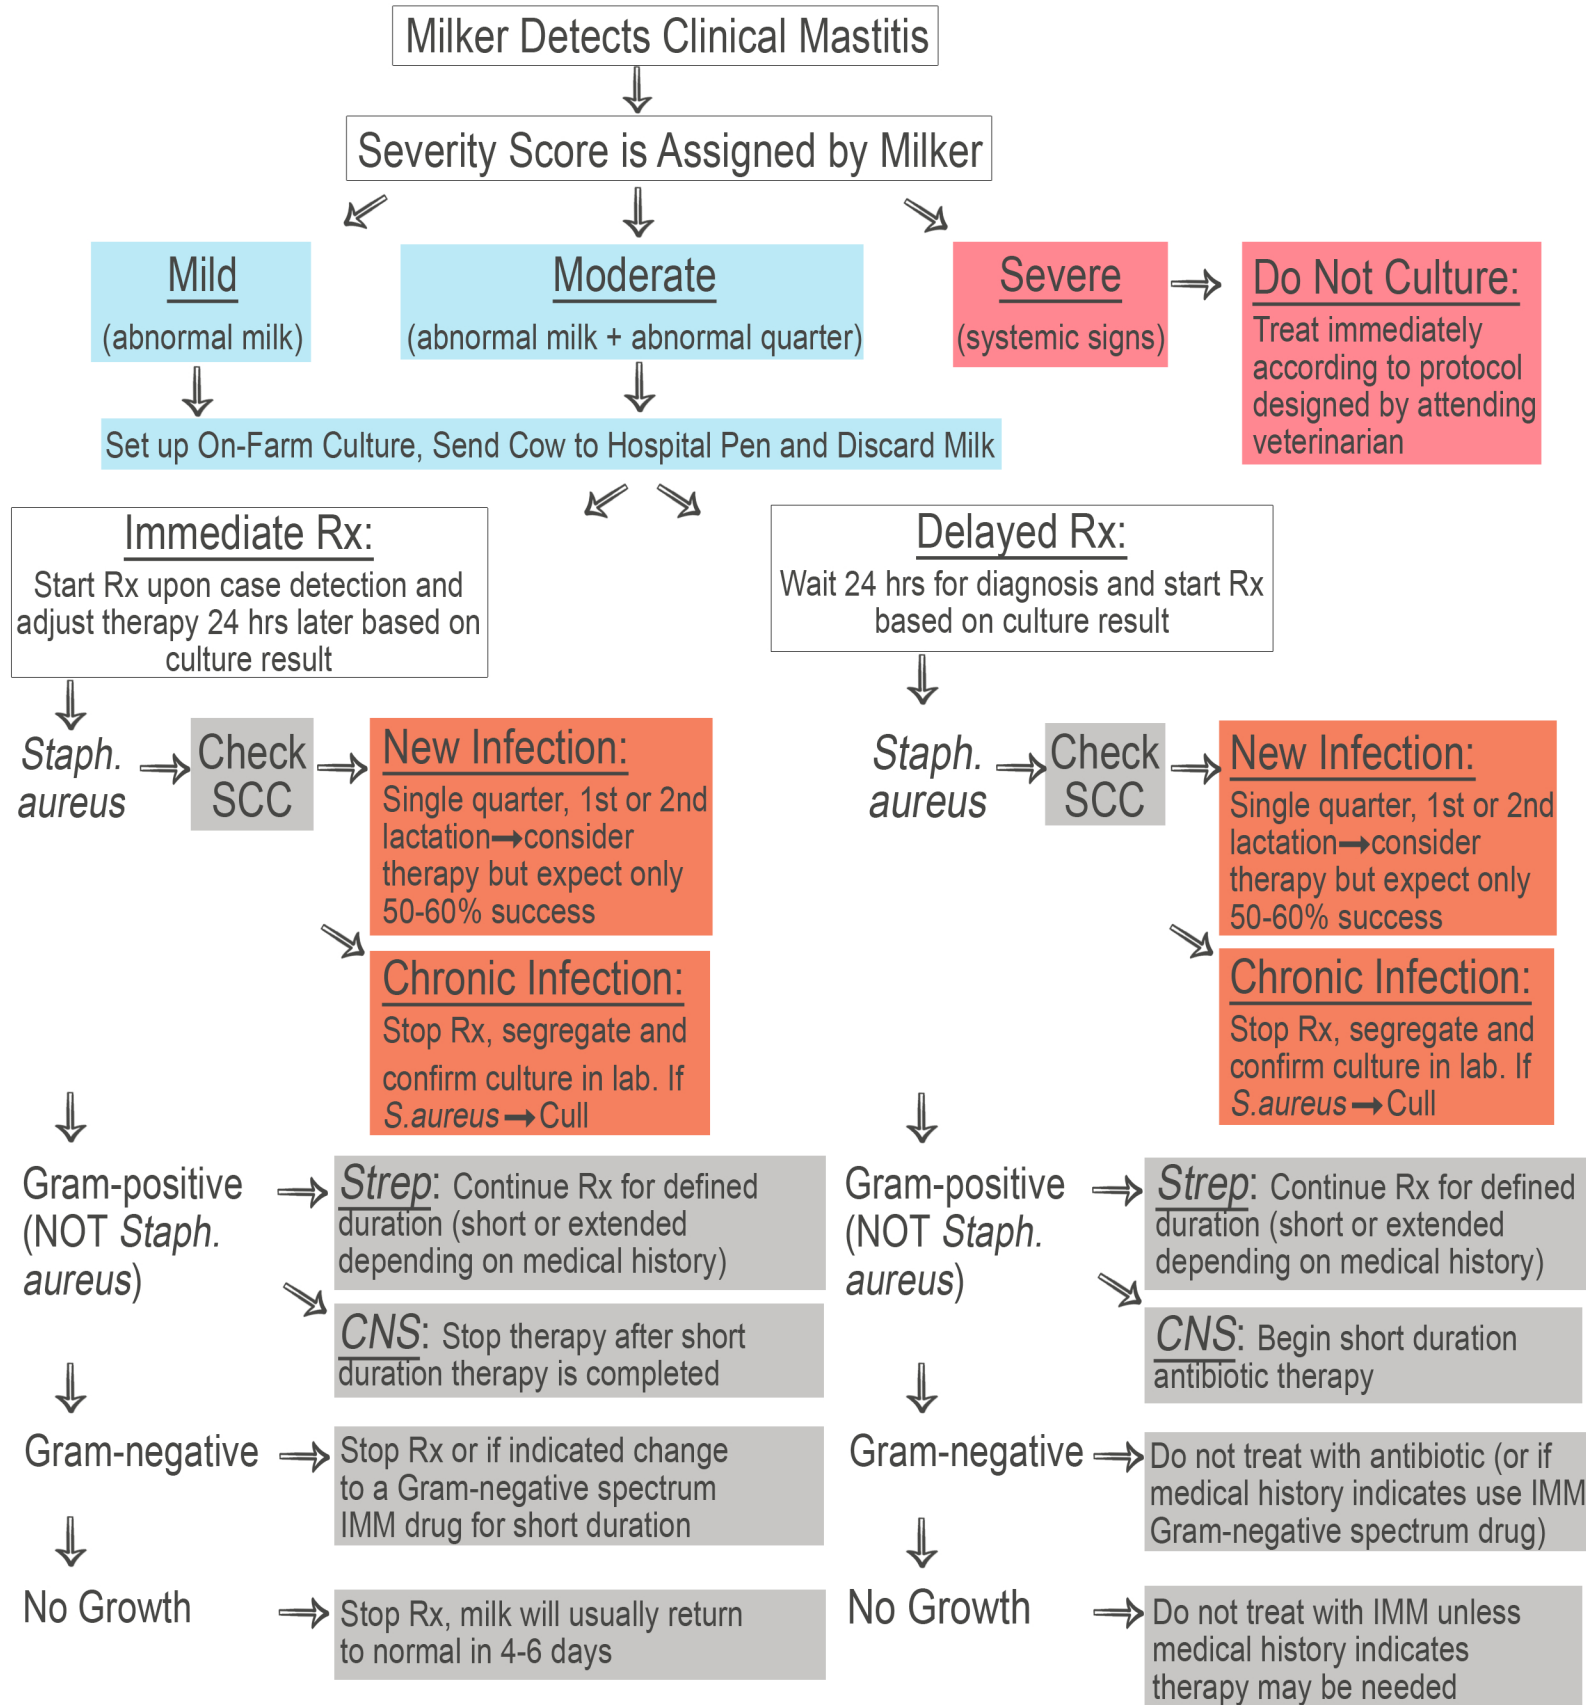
Milker Detects Clinical Mastitis

Severity Score is Assigned by Milker

Mild
(abnormal milk)

Moderate
(abnormal milk + abnormal quarter)

Severe
(systemic signs)

Do Not Culture:
Treat immediately according to protocol designed by attending veterinarian

Set up On-Farm Culture, Send Cow to Hospital Pen and Discard Milk

Immediate Rx:
Start Rx upon case detection and adjust therapy 24 hrs later based on culture result

Staph. aureus

Check SCC

New Infection:
Single quarter, 1st or 2nd lactation→consider therapy but expect only 50-60% success

Chronic Infection:
Stop Rx, segregate and confirm culture in lab. If S.aureus→Cull

Gram-positive (NOT Staph. aureus)

Strep: Continue Rx for defined duration (short or extended depending on medical history)

CNS: Stop therapy after short duration therapy is completed

Gram-negative

Stop Rx or if indicated change to a Gram-negative spectrum IMM drug for short duration

No Growth

Stop Rx, milk will usually return to normal in 4-6 days

Delayed Rx:
Wait 24 hrs for diagnosis and start Rx based on culture result

Staph. aureus

Check SCC

New Infection:
Single quarter, 1st or 2nd lactation→consider therapy but expect only 50-60% success

Chronic Infection:
Stop Rx, segregate and confirm culture in lab. If S.aureus→Cull

Gram-positive (NOT Staph. aureus)

Strep: Continue Rx for defined duration (short or extended depending on medical history)

CNS: Begin short duration antibiotic therapy

Gram-negative

Do not treat with antibiotic (or if medical history indicates use IMM Gram-negative spectrum drug)

No Growth

Do not treat with IMM unless medical history indicates therapy may be needed